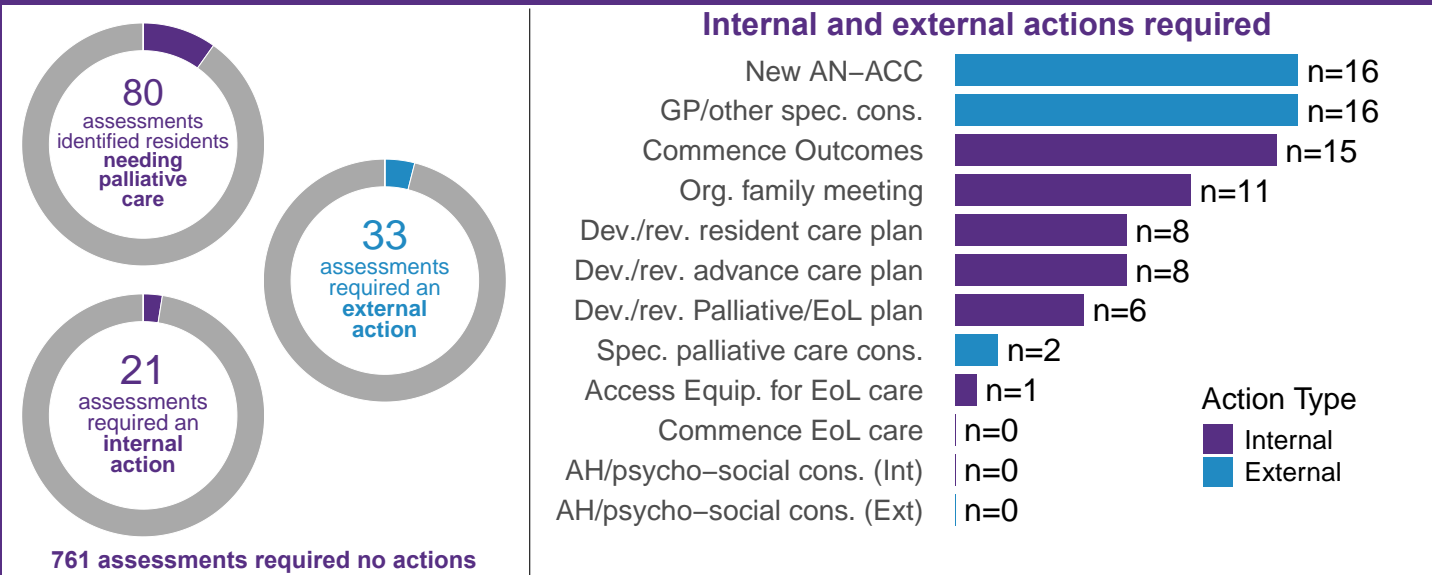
80
assessments identified residents **needing palliative care**

33
assessments required an **external action**

21
assessments required an **internal action**

761 assessments required no actions

Internal and external actions required

New AN−ACC n=16
GP/other spec. cons. n=16
Commence Outcomes n=15
Org. family meeting n=11
Dev./rev. resident care plan n=8
Dev./rev. advance care plan n=8
Dev./rev. Palliative/EoL plan n=6
Spec. palliative care cons. n=2
Access Equip. for EoL care n=1
Commence EoL care n=0
AH/psycho−social cons. (Int) n=0
AH/psycho−social cons. (Ext) n=0

Action Type
Internal
External